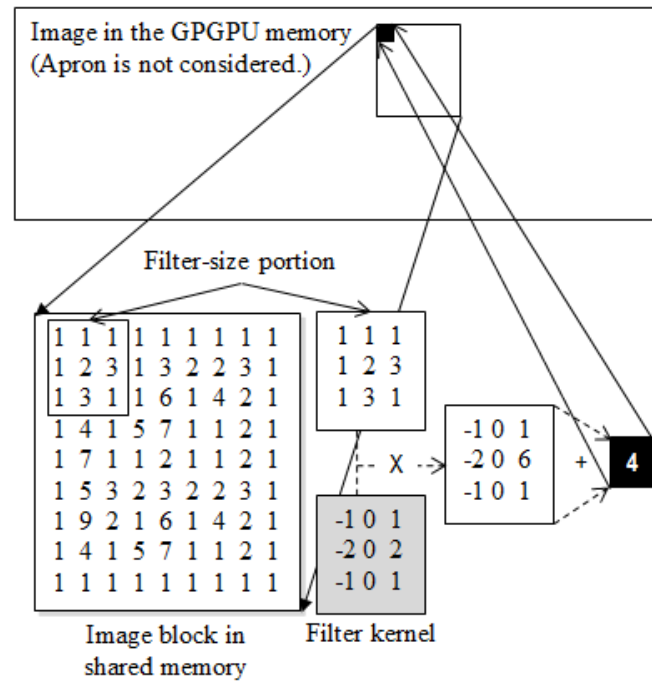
Image in the GPGPU memory
(Apron is not considered.)

Filter-size portion

| | | | | | | | | |
|---|---|---|---|---|---|---|---|---|
| 1 | 1 | 1 | 1 | 1 | 1 | 1 | 1 | 1 |
| 1 | 2 | 3 | 1 | 3 | 2 | 2 | 3 | 1 |
| 1 | 3 | 1 | 1 | 6 | 1 | 4 | 2 | 1 |
| 1 | 4 | 1 | 5 | 7 | 1 | 1 | 2 | 1 |
| 1 | 7 | 1 | 1 | 2 | 1 | 1 | 2 | 1 |
| 1 | 5 | 3 | 2 | 3 | 2 | 2 | 3 | 1 |
| 1 | 9 | 2 | 1 | 6 | 1 | 4 | 2 | 1 |
| 1 | 4 | 1 | 5 | 7 | 1 | 1 | 2 | 1 |
| 1 | 1 | 1 | 1 | 1 | 1 | 1 | 1 | 1 |

Image block in shared memory

1 1 1
1 2 3
1 3 1

X

-1 0 1
-2 0 6
-1 0 1

+

4

-1 0 1
-2 0 2
-1 0 1

Filter kernel